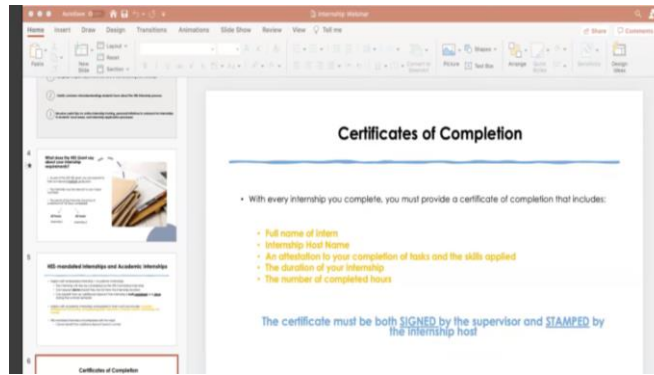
Internship Webinar

Home Insert Draw Design Transitions Animations Slide Show Review View Tell me

Share Comments

Paste New Slide Layout Reset Section Picture Text Box Shapes Arrange Design Ideas

4

What does the HEI (don't) say about your internship requirements?

5

HEI mandated internships and Academic internships

6

Certificates of Completion

Certificates of Completion

• With every internship you complete, you must provide a certificate of completion that includes:

• Full name of intern
• Internship Host Name
• An attestation to your completion of tasks and the skills applied
• The duration of your internship
• The number of completed hours

The certificate must be both SIGNED by the supervisor and STAMPED by the internship host